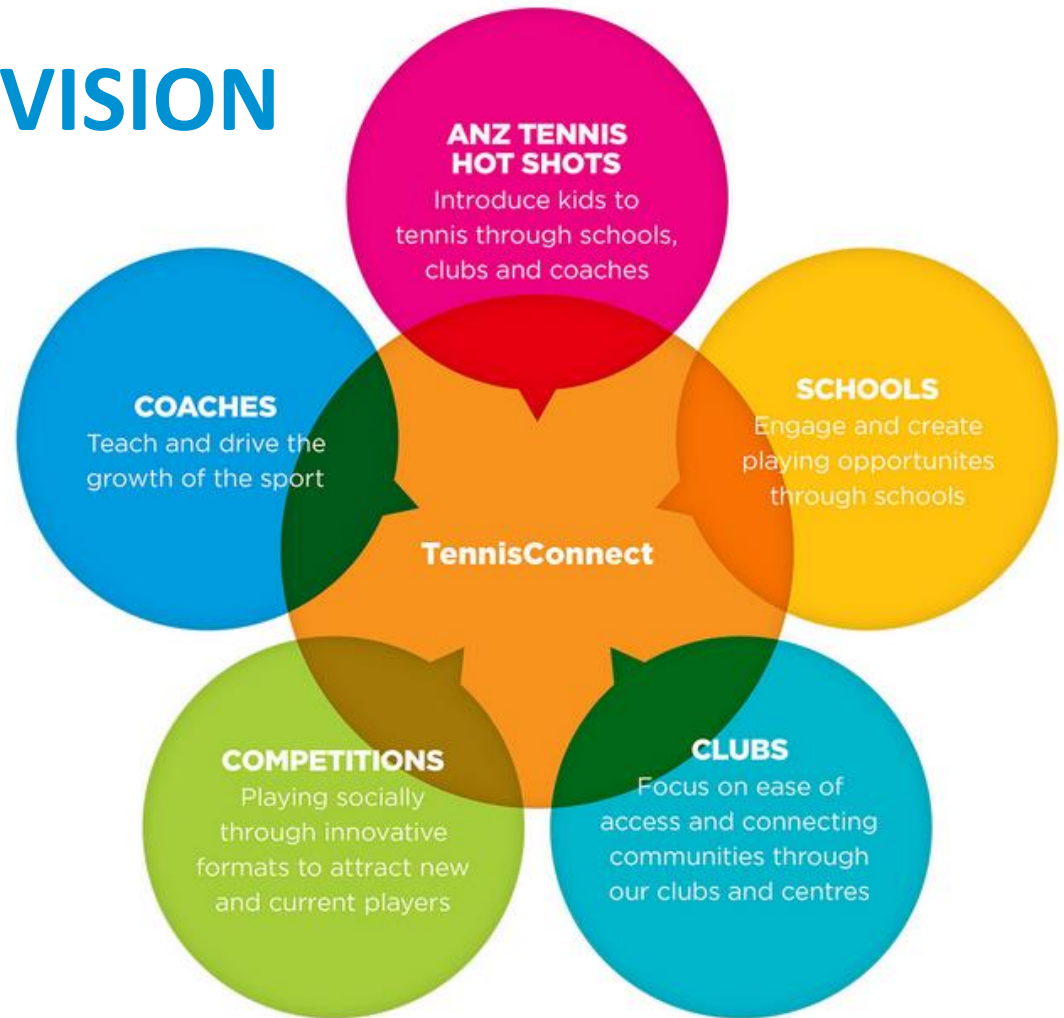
VISION

ANZ TENNIS HOT SHOTS
Introduce kids to tennis through schools, clubs and coaches

COACHES
Teach and drive the growth of the sport

SCHOOLS
Engage and create playing opportunites through schools

TennisConnect

COMPETITIONS
Playing socially through innovative formats to attract new and current players

CLUBS
Focus on ease of access and connecting communities through our clubs and centres